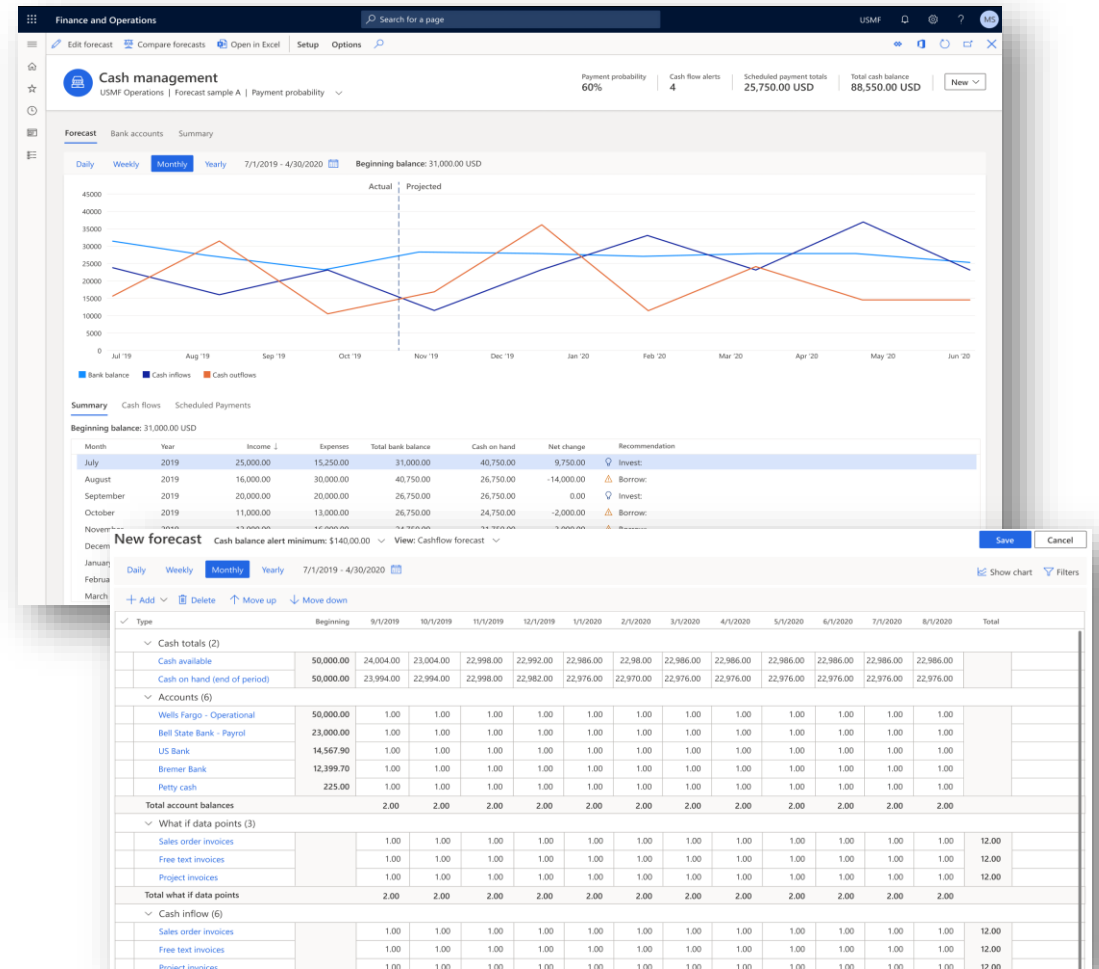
Finance and Operations
Search for a page
USMF
MS

Edit forecast  Compare forecasts  Open in Excel  Setup  Options

Cash management
USMF Operations | Forecast sample A | Payment probability

Payment probability
60%
Cash flow alerts
4
Scheduled payment totals
25,750.00 USD
Total cash balance
88,550.00 USD
New

Forecast  Bank accounts  Summary

Daily  Weekly  Monthly  Yearly  7/1/2019 - 4/30/2020  Beginning balance: 31,000.00 USD

Actual  Projected
45000
40000
35000
30000
25000
20000
15000
10000
5000
0
Jul '19  Aug '19  Sep '19  Oct '19  Nov '19  Dec '19  Jan '20  Feb '20  Mar '20  Apr '20  May '20  Jun '20

Bank balance  Cash inflows  Cash outflows

Summary  Cash flows  Scheduled Payments

Beginning balance: 31,000.00 USD

| Month | Year | Income ↓ | Expenses | Total bank balance | Cash on hand | Net change | Recommendation |
|---|---|---|---|---|---|---|---|
| July | 2019 | 25,000.00 | 15,250.00 | 31,000.00 | 40,750.00 | 9,750.00 | Invest: |
| August | 2019 | 16,000.00 | 30,000.00 | 40,750.00 | 26,750.00 | -14,000.00 | Borrow: |
| September | 2019 | 20,000.00 | 20,000.00 | 26,750.00 | 26,750.00 | 0.00 | Invest: |
| October | 2019 | 11,000.00 | 13,000.00 | 26,750.00 | 24,750.00 | -2,000.00 | Borrow: |
| Novem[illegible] | | | | | | | |
| Decem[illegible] | | | | | | | |
| Januar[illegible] | | | | | | | |
| Februa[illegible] | | | | | | | |
| March | | | | | | | |

New forecast  Cash balance alert minimum: $140,00.00  View: Cashflow forecast
Save  Cancel

Daily  Weekly  Monthly  Yearly  7/1/2019 - 4/30/2020
Show chart  Filters

+ Add  Delete  Move up  Move down

| Type | Beginning | 9/1/2019 | 10/1/2019 | 11/1/2019 | 12/1/2019 | 1/1/2020 | 2/1/2020 | 3/1/2020 | 4/1/2020 | 5/1/2020 | 6/1/2020 | 7/1/2020 | 8/1/2020 | Total |
|---|---|---|---|---|---|---|---|---|---|---|---|---|---|---|
| Cash totals (2) | | | | | | | | | | | | | | |
| Cash available | 50,000.00 | 24,004.00 | 23,004.00 | 22,998.00 | 22,992.00 | 22,986.00 | 22,98.00 | 22,986.00 | 22,986.00 | 22,986.00 | 22,986.00 | 22,986.00 | 22,986.00 | |
| Cash on hand (end of period) | 50,000.00 | 23,994.00 | 22,994.00 | 22,998.00 | 22,982.00 | 22,976.00 | 22,970.00 | 22,976.00 | 22,976.00 | 22,976.00 | 22,976.00 | 22,976.00 | 22,976.00 | |
| Accounts (6) | | | | | | | | | | | | | | |
| Wells Fargo - Operational | 50,000.00 | 1.00 | 1.00 | 1.00 | 1.00 | 1.00 | 1.00 | 1.00 | 1.00 | 1.00 | 1.00 | 1.00 | 1.00 | |
| Bell State Bank - Payrol | 23,000.00 | 1.00 | 1.00 | 1.00 | 1.00 | 1.00 | 1.00 | 1.00 | 1.00 | 1.00 | 1.00 | 1.00 | 1.00 | |
| US Bank | 14,567.90 | 1.00 | 1.00 | 1.00 | 1.00 | 1.00 | 1.00 | 1.00 | 1.00 | 1.00 | 1.00 | 1.00 | 1.00 | |
| Bremer Bank | 12,399.70 | 1.00 | 1.00 | 1.00 | 1.00 | 1.00 | 1.00 | 1.00 | 1.00 | 1.00 | 1.00 | 1.00 | 1.00 | |
| Petty cash | 225.00 | 1.00 | 1.00 | 1.00 | 1.00 | 1.00 | 1.00 | 1.00 | 1.00 | 1.00 | 1.00 | 1.00 | 1.00 | |
| Total account balances | | 2.00 | 2.00 | 2.00 | 2.00 | 2.00 | 2.00 | 2.00 | 2.00 | 2.00 | 2.00 | 2.00 | 2.00 | |
| What if data points (3) | | | | | | | | | | | | | | |
| Sales order invoices | | 1.00 | 1.00 | 1.00 | 1.00 | 1.00 | 1.00 | 1.00 | 1.00 | 1.00 | 1.00 | 1.00 | 1.00 | 12.00 |
| Free text invoices | | 1.00 | 1.00 | 1.00 | 1.00 | 1.00 | 1.00 | 1.00 | 1.00 | 1.00 | 1.00 | 1.00 | 1.00 | 12.00 |
| Project invoices | | 1.00 | 1.00 | 1.00 | 1.00 | 1.00 | 1.00 | 1.00 | 1.00 | 1.00 | 1.00 | 1.00 | 1.00 | 12.00 |
| Total what if data points | | 2.00 | 2.00 | 2.00 | 2.00 | 2.00 | 2.00 | 2.00 | 2.00 | 2.00 | 2.00 | 2.00 | 2.00 | |
| Cash inflow (6) | | | | | | | | | | | | | | |
| Sales order invoices | | 1.00 | 1.00 | 1.00 | 1.00 | 1.00 | 1.00 | 1.00 | 1.00 | 1.00 | 1.00 | 1.00 | 1.00 | 12.00 |
| Free text invoices | | 1.00 | 1.00 | 1.00 | 1.00 | 1.00 | 1.00 | 1.00 | 1.00 | 1.00 | 1.00 | 1.00 | 1.00 | 12.00 |
| Project invoices | | 1.00 | 1.00 | 1.00 | 1.00 | 1.00 | 1.00 | 1.00 | 1.00 | 1.00 | 1.00 | 1.00 | 1.00 | 12.00 |